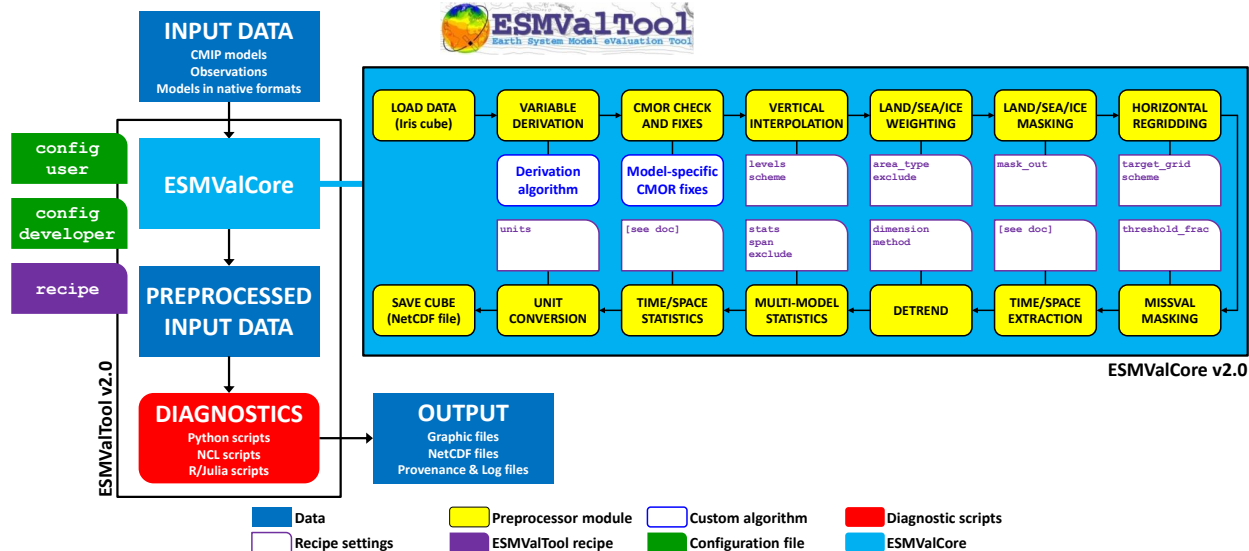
ESMValTool
Earth System Model eValuation Tool

INPUT DATA
CMIP models
Observations
Models in native formats

config user

config developer

recipe

ESMValCore

PREPROCESSED INPUT DATA

DIAGNOSTICS
Python scripts
NCL scripts
R/Julia scripts

ESMValTool v2.0

OUTPUT
Graphic files
NetCDF files
Provenance & Log files

LOAD DATA (Iris cube)

VARIABLE DERIVATION

Derivation algorithm

units

CMOR CHECK AND FIXES

Model-specific CMOR fixes

[see doc]

VERTICAL INTERPOLATION

levels
scheme

stats
span
exclude

LAND/SEA/ICE WEIGHTING

area_type
exclude

dimension
method

LAND/SEA/ICE MASKING

mask_out

[see doc]

HORIZONTAL REGRIDDING

target_grid
scheme

threshold_frac

SAVE CUBE (NetCDF file)

UNIT CONVERSION

TIME/SPACE STATISTICS

MULTI-MODEL STATISTICS

DETREND

TIME/SPACE EXTRACTION

MISSVAL MASKING

ESMValCore v2.0

Data
Preprocessor module
Custom algorithm
Diagnostic scripts
Recipe settings
ESMValTool recipe
Configuration file
ESMValCore